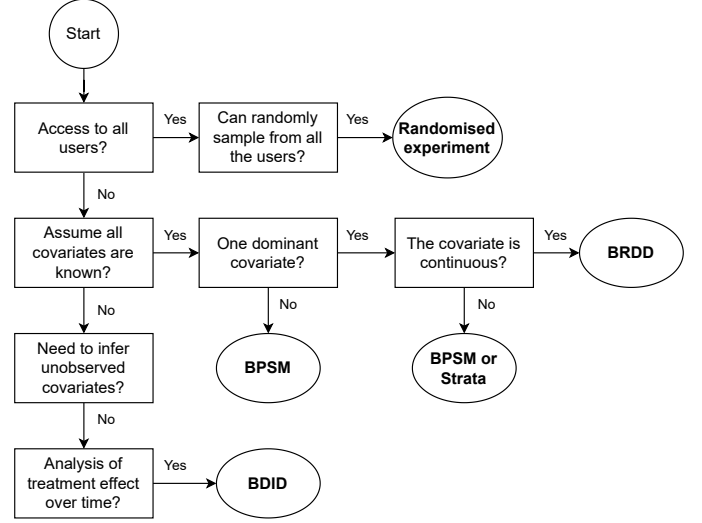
Start

Access to all users?

Yes

Can randomly sample from all the users?

Yes

Randomised experiment

No

Assume all covariates are known?

Yes

One dominant covariate?

Yes

The covariate is continuous?

Yes

BRDD

No

No

No

BPSM

BPSM or Strata

Need to infer unobserved covariates?

No

Analysis of treatment effect over time?

Yes

BDID